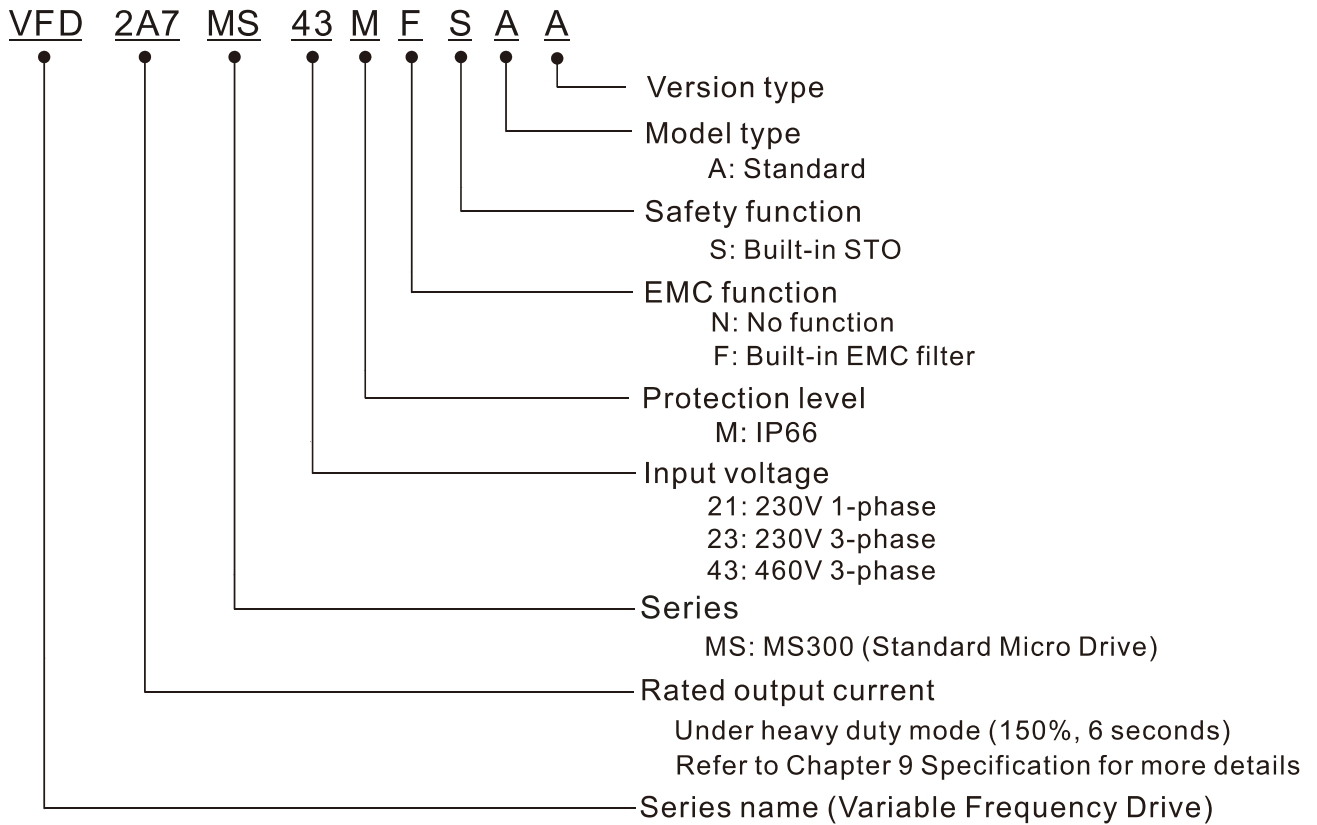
VFD 2A7 MS 43 M F S A A

Version type

Model type
A: Standard

Safety function
S: Built-in STO

EMC function
N: No function
F: Built-in EMC filter

Protection level
M: IP66

Input voltage
21: 230V 1-phase
23: 230V 3-phase
43: 460V 3-phase

Series
MS: MS300 (Standard Micro Drive)

Rated output current
Under heavy duty mode (150%, 6 seconds)
Refer to Chapter 9 Specification for more details

Series name (Variable Frequency Drive)